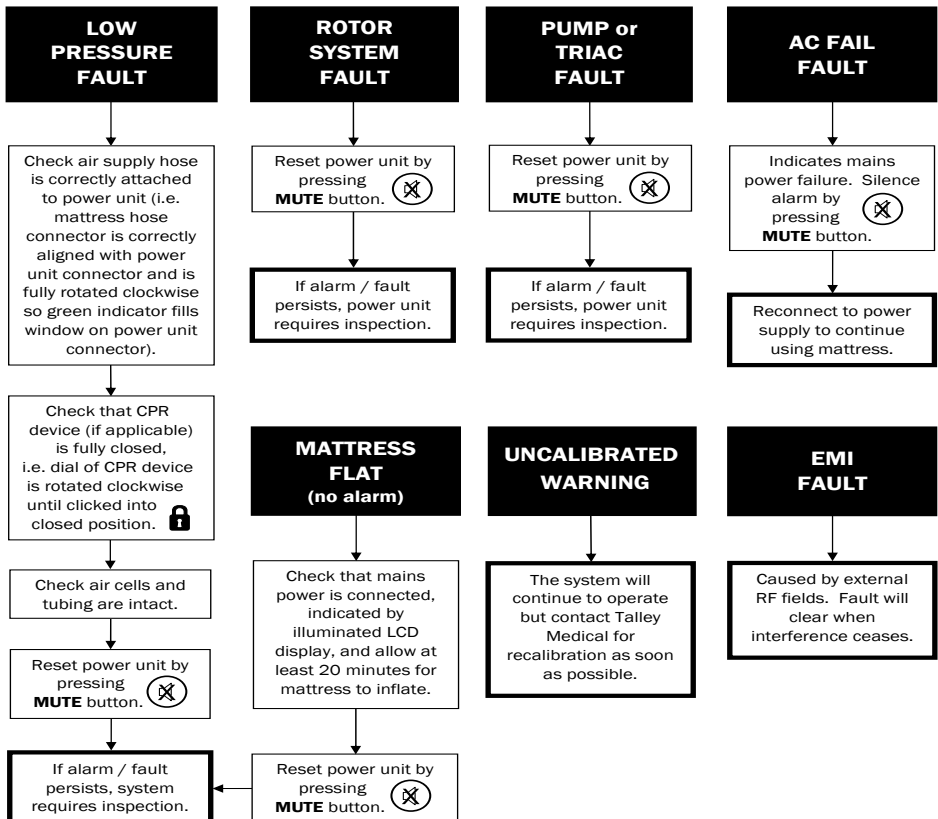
LOW PRESSURE FAULT

Check air supply hose is correctly attached to power unit (i.e. mattress hose connector is correctly aligned with power unit connector and is fully rotated clockwise so green indicator fills window on power unit connector).

Check that CPR device (if applicable) is fully closed, i.e. dial of CPR device is rotated clockwise until clicked into closed position.

Check air cells and tubing are intact.

Reset power unit by pressing MUTE button.

If alarm / fault persists, system requires inspection.

ROTOR SYSTEM FAULT

Reset power unit by pressing MUTE button.

If alarm / fault persists, power unit requires inspection.

PUMP or TRIAC FAULT

Reset power unit by pressing MUTE button.

If alarm / fault persists, power unit requires inspection.

AC FAIL FAULT

Indicates mains power failure. Silence alarm by pressing MUTE button.

Reconnect to power supply to continue using mattress.

MATTRESS FLAT (no alarm)

Check that mains power is connected, indicated by illuminated LCD display, and allow at least 20 minutes for mattress to inflate.

Reset power unit by pressing MUTE button.

UNCALIBRATED WARNING

The system will continue to operate but contact Talley Medical for recalibration as soon as possible.

EMI FAULT

Caused by external RF fields. Fault will clear when interference ceases.